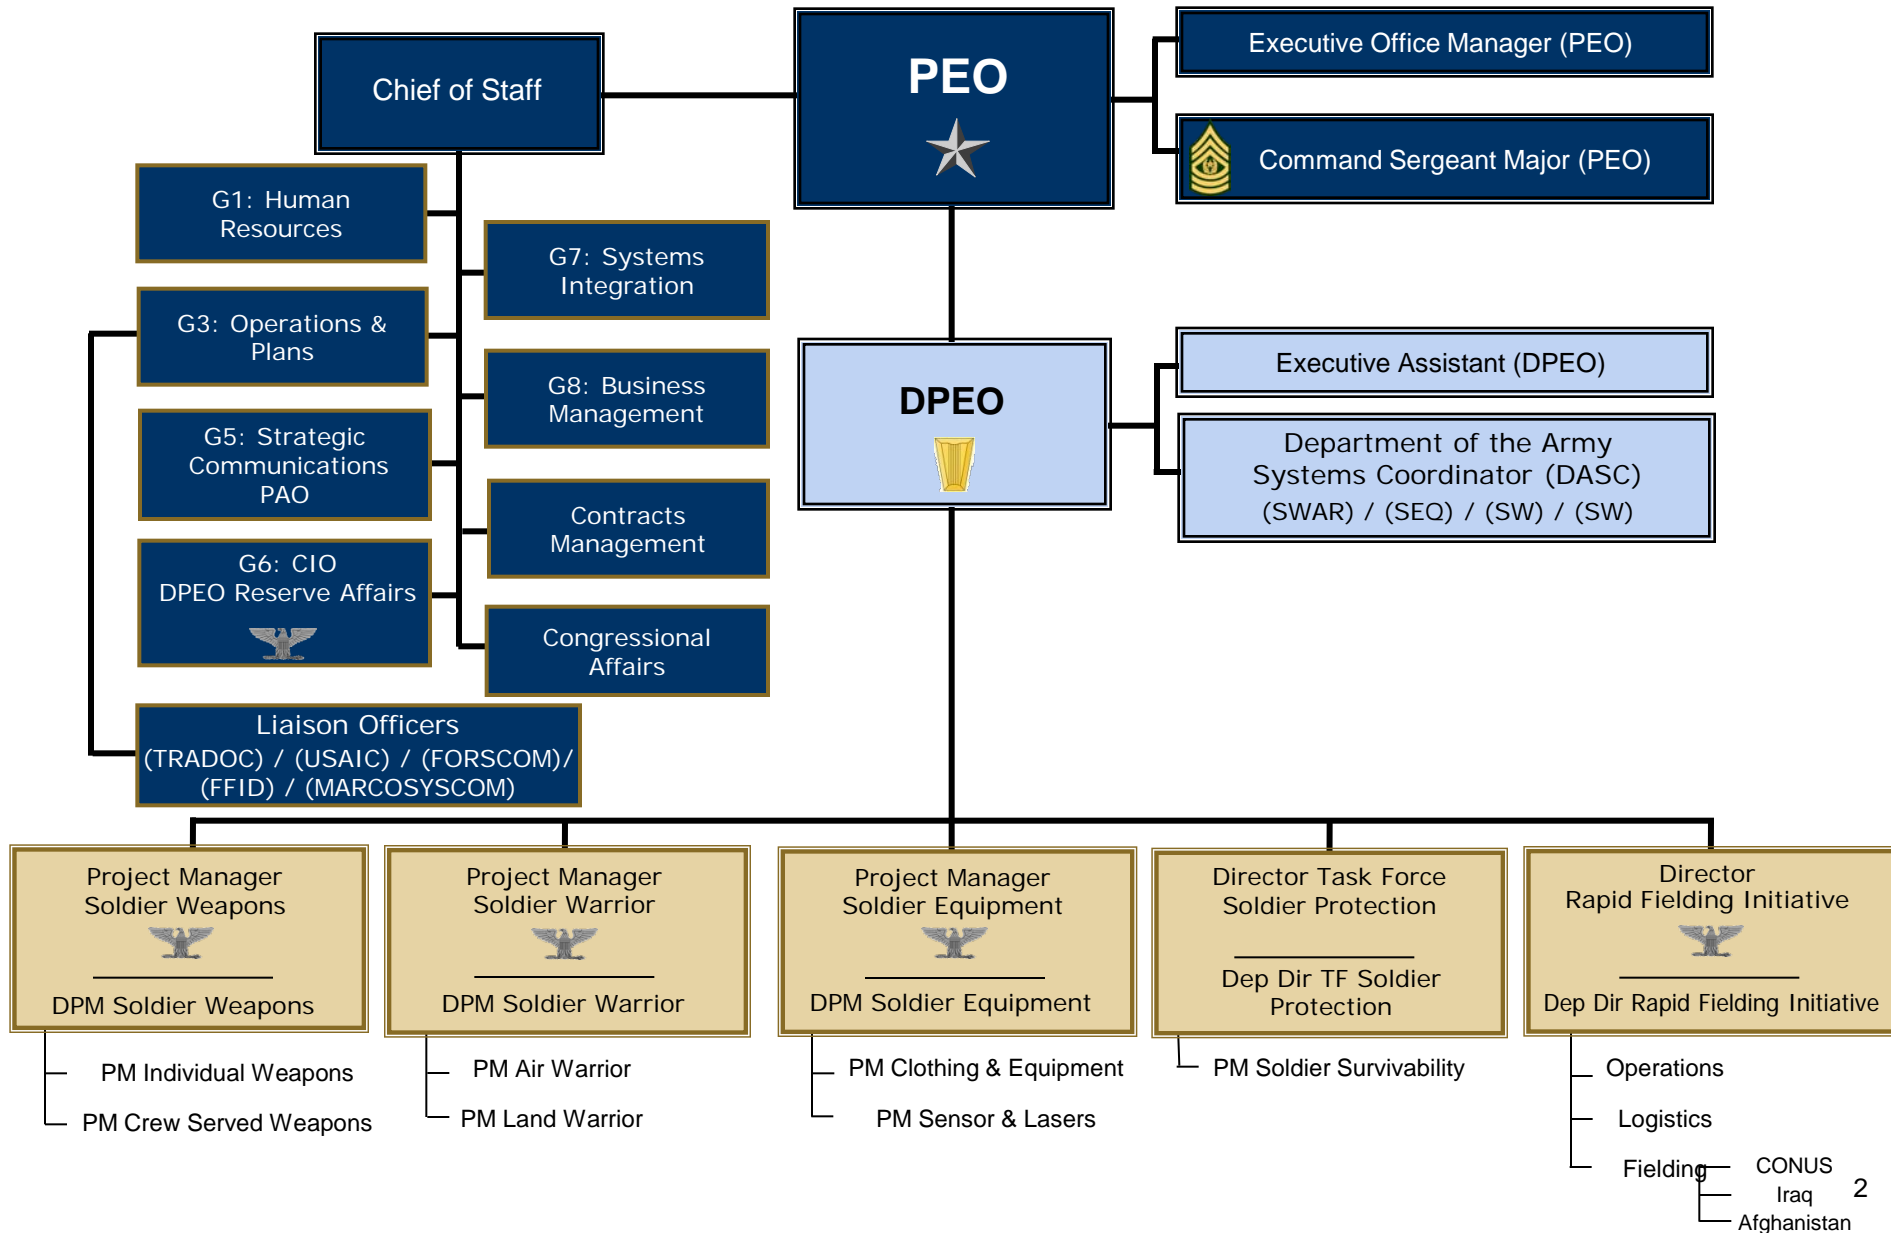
Chief of Staff

PEO

Executive Office Manager (PEO)

Command Sergeant Major (PEO)

G1: Human Resources

G7: Systems Integration

G3: Operations & Plans

G8: Business Management

G5: Strategic Communications PAO

Contracts Management

G6: CIO DPEO Reserve Affairs

Congressional Affairs

Liaison Officers (TRADOC) / (USAIC) / (FORSCOM)/ (FFID) / (MARCOSYSCOM)

DPEO

Executive Assistant (DPEO)

Department of the Army Systems Coordinator (DASC) (SWAR) / (SEQ) / (SW) / (SW)

Project Manager Soldier Weapons

DPM Soldier Weapons

PM Individual Weapons

PM Crew Served Weapons

Project Manager Soldier Warrior

DPM Soldier Warrior

PM Air Warrior

PM Land Warrior

Project Manager Soldier Equipment

DPM Soldier Equipment

PM Clothing & Equipment

PM Sensor & Lasers

Director Task Force Soldier Protection

Dep Dir TF Soldier Protection

PM Soldier Survivability

Director Rapid Fielding Initiative

Dep Dir Rapid Fielding Initiative

Operations

Logistics

Fielding

CONUS

Iraq

Afghanistan

2